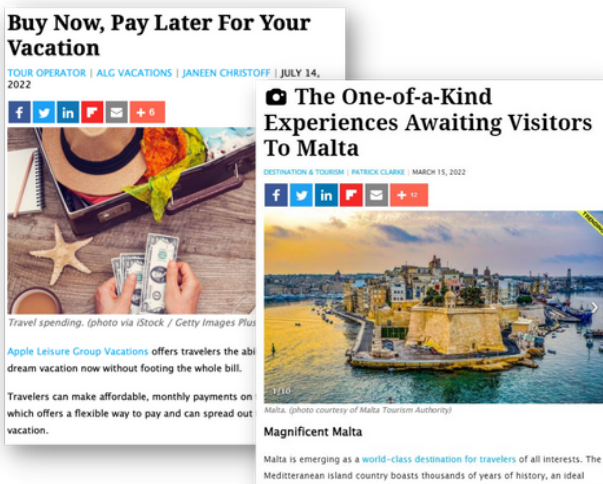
Buy Now, Pay Later For Your Vacation

TOUR OPERATOR | ALG VACATIONS | JANEEN CHRISTOFF | JULY 14, 2022

+ 6

Travel spending. (photo via iStock / Getty Images Plus

Apple Leisure Group Vacations offers travelers the abi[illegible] dream vacation now without footing the whole bill.

Travelers can make affordable, monthly payments on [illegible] which offers a flexible way to pay and can spread out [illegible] vacation.

The One-of-a-Kind Experiences Awaiting Visitors To Malta

DESTINATION & TOURISM | PATRICK CLARKE | MARCH 15, 2022

+ 12

TRENDING

1/10

Malta. (photo courtesy of Malta Tourism Authority)

Magnificent Malta

Malta is emerging as a world-class destination for travelers of all interests. The Mediterranean island country boasts thousands of years of history, an ideal